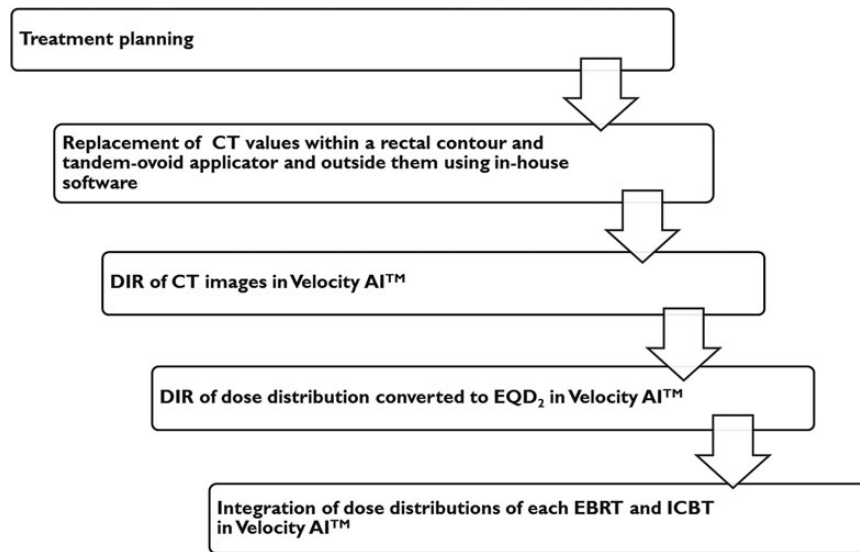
Treatment planning

Replacement of CT values within a rectal contour and tandem-ovoid applicator and outside them using in-house software

DIR of CT images in Velocity AI$^{TM}$

DIR of dose distribution converted to EQD$_2$ in Velocity AI$^{TM}$

Integration of dose distributions of each EBRT and ICBT in Velocity AI$^{TM}$